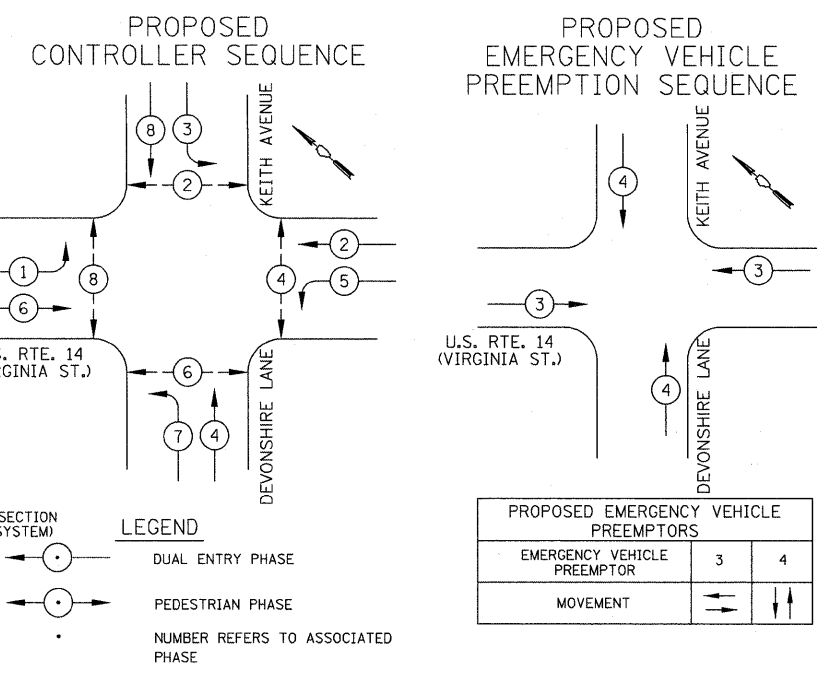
PROPOSED
CONTROLLER SEQUENCE

8 3
2
KEITH AVENUE
1
8
2
4
5
6
S. RTE. 14
RGINIA ST.)
6
DEVONSHIRE LANE
7 4

SECTION
SYSTEM)

LEGEND
DUAL ENTRY PHASE
PEDESTRIAN PHASE
NUMBER REFERS TO ASSOCIATED PHASE

PROPOSED
EMERGENCY VEHICLE
PREEMPTION SEQUENCE

4
KEITH AVENUE
3
3
U.S. RTE. 14
(VIRGINIA ST.)
4
DEVONSHIRE LANE

| PROPOSED EMERGENCY VEHICLE PREEMPTORS | | |
|---|---|---|
| EMERGENCY VEHICLE PREEMPTOR | 3 | 4 |
| MOVEMENT | | |